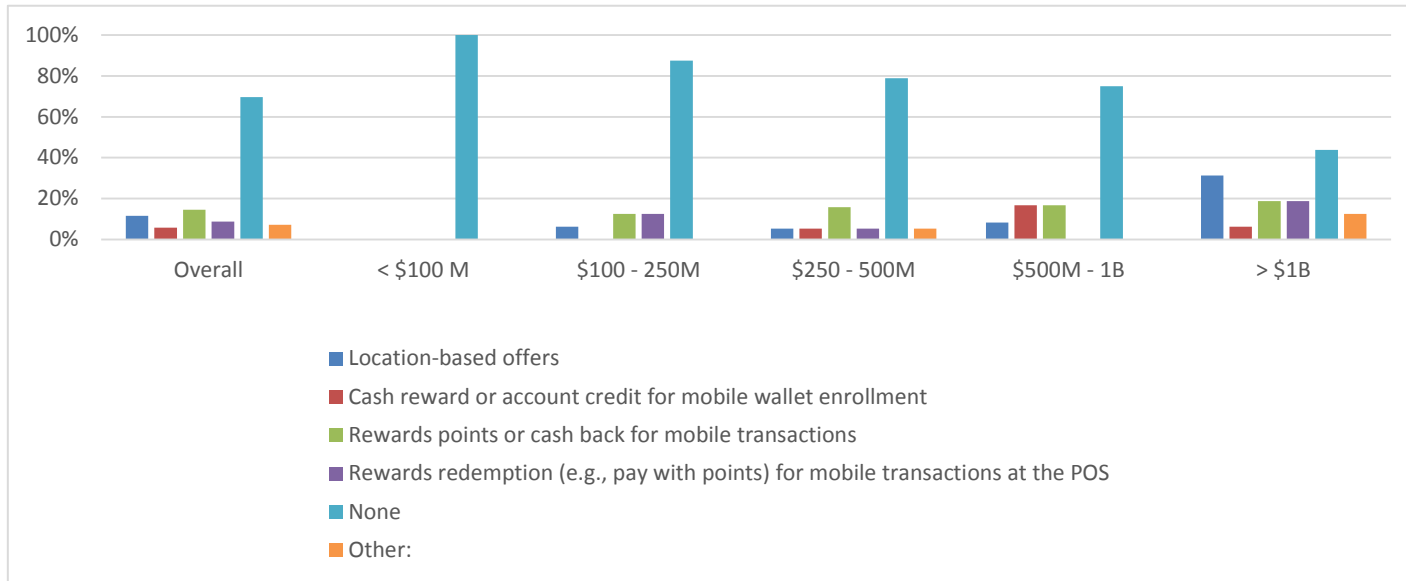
100%
80%
60%
40%
20%
0%

Overall
< \$100 M
\$100 - 250M
\$250 - 500M
\$500M - 1B
> \$1B

Location-based offers
Cash reward or account credit for mobile wallet enrollment
Rewards points or cash back for mobile transactions
Rewards redemption (e.g., pay with points) for mobile transactions at the POS
None
Other: